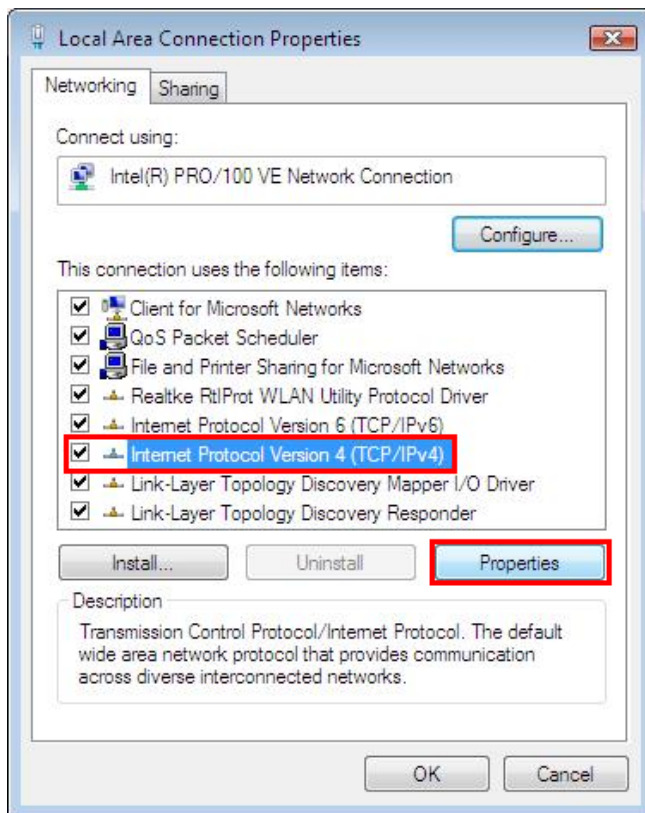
Local Area Connection Properties

Networking Sharing

Connect using:

Intel(R) PRO/100 VE Network Connection

Configure...

This connection uses the following items:

Client for Microsoft Networks
QoS Packet Scheduler
File and Printer Sharing for Microsoft Networks
Realtke RtlProt WLAN Utility Protocol Driver
Internet Protocol Version 6 (TCP/IPv6)
Internet Protocol Version 4 (TCP/IPv4)
Link-Layer Topology Discovery Mapper I/O Driver
Link-Layer Topology Discovery Responder

Install... Uninstall Properties

Description

Transmission Control Protocol/Internet Protocol. The default wide area network protocol that provides communication across diverse interconnected networks.

OK Cancel